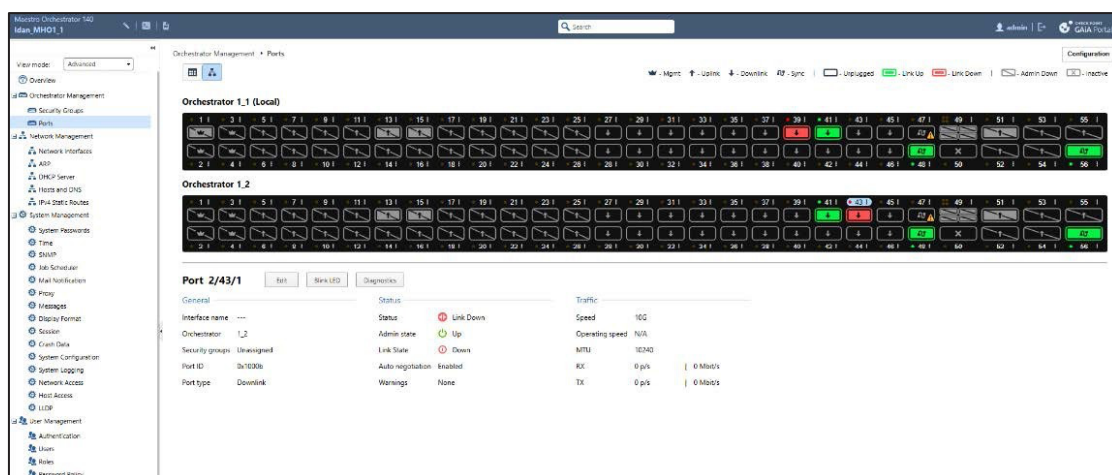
Maestro Orchestrator 140
Idan_MHO1_1

Search

admin | CHECK POINT GAIA Portal

View mode: Advanced

Overview
Orchestrator Management
Security Groups
Ports
Network Management
Network Interfaces
ARP
DHCP Server
Hosts and DNS
IPv4 Static Routes
System Management
System Passwords
Time
SNMP
Job Scheduler
Mail Notification
Proxy
Messages
Display Format
Session
Crash Data
System Configuration
System Logging
Network Access
Host Access
LLDP
User Management
Authentication
Users
Roles
Password Policy

Orchestrator Management › Ports

Configuration

- Mgmt - Uplink - Downlink - Sync | - Unplugged - Link Up - Link Down | - Admin Down - Inactive

Orchestrator 1_1 (Local)

1 3 5 7 9 11 13 15 17 19 21 23 25 27 29 31 33 35 37 39 41 43 45 47 49 51 53 55
2 4 6 8 10 12 14 16 18 20 22 24 26 28 30 32 34 36 38 40 42 44 46 48 50 52 54 56

Orchestrator 1_2

1 3 5 7 9 11 13 15 17 19 21 23 25 27 29 31 33 35 37 39 41 43 45 47 49 51 53 55
2 4 6 8 10 12 14 16 18 20 22 24 26 28 30 32 34 36 38 40 42 44 46 48 50 52 54 56

Port 2/43/1 Edit Blink LED Diagnostics

General
Interface name ---
Orchestrator 1_2
Security groups Unassigned
Port ID 0x1000b
Port type Downlink

Status
Status Link Down
Admin state Up
Link State Down
Auto negotiation Enabled
Warnings None

Traffic
Speed 10G
Operating speed N/A
MTU 10240
RX 0 p/s | 0 Mbit/s
TX 0 p/s | 0 Mbit/s